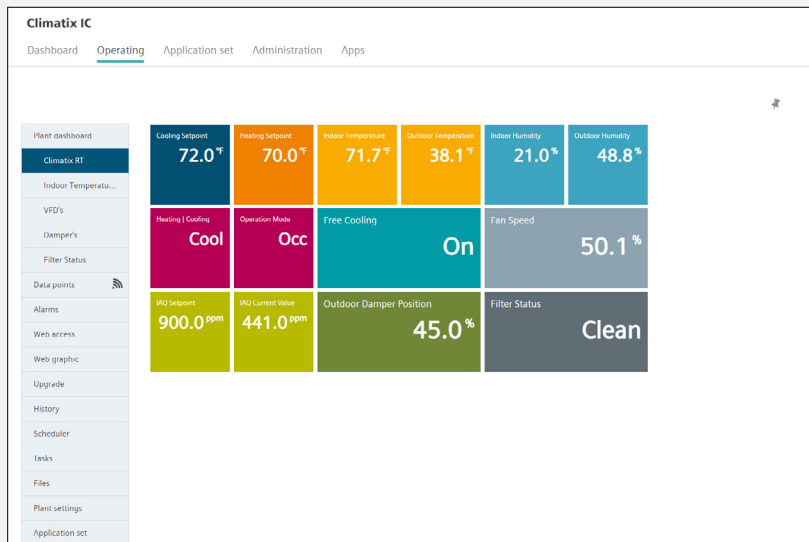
Climatix IC

Dashboard Operating Application set Administration Apps

Plant dashboard
Climatix RT
Indoor Temperatu...
VFD's
Damper's
Filter Status
Data points
Alarms
Web access
Web graphic
Upgrade
History
Scheduler
Tasks
Files
Plant settings
Application set

Cooling Setpoint
72.0 °F

Heating Setpoint
70.0 °F

Indoor Temperature
71.7 °F

Outdoor Temperature
38.1 °F

Indoor Humidity
21.0 %

Outdoor Humidity
48.8 %

Heating | Cooling
Cool

Operation Mode
Occ

Free Cooling
On

Fan Speed
50.1 %

IAQ Setpoint
900.0 ppm

IAQ Current Value
441.0 ppm

Outdoor Damper Position
45.0 %

Filter Status
Clean